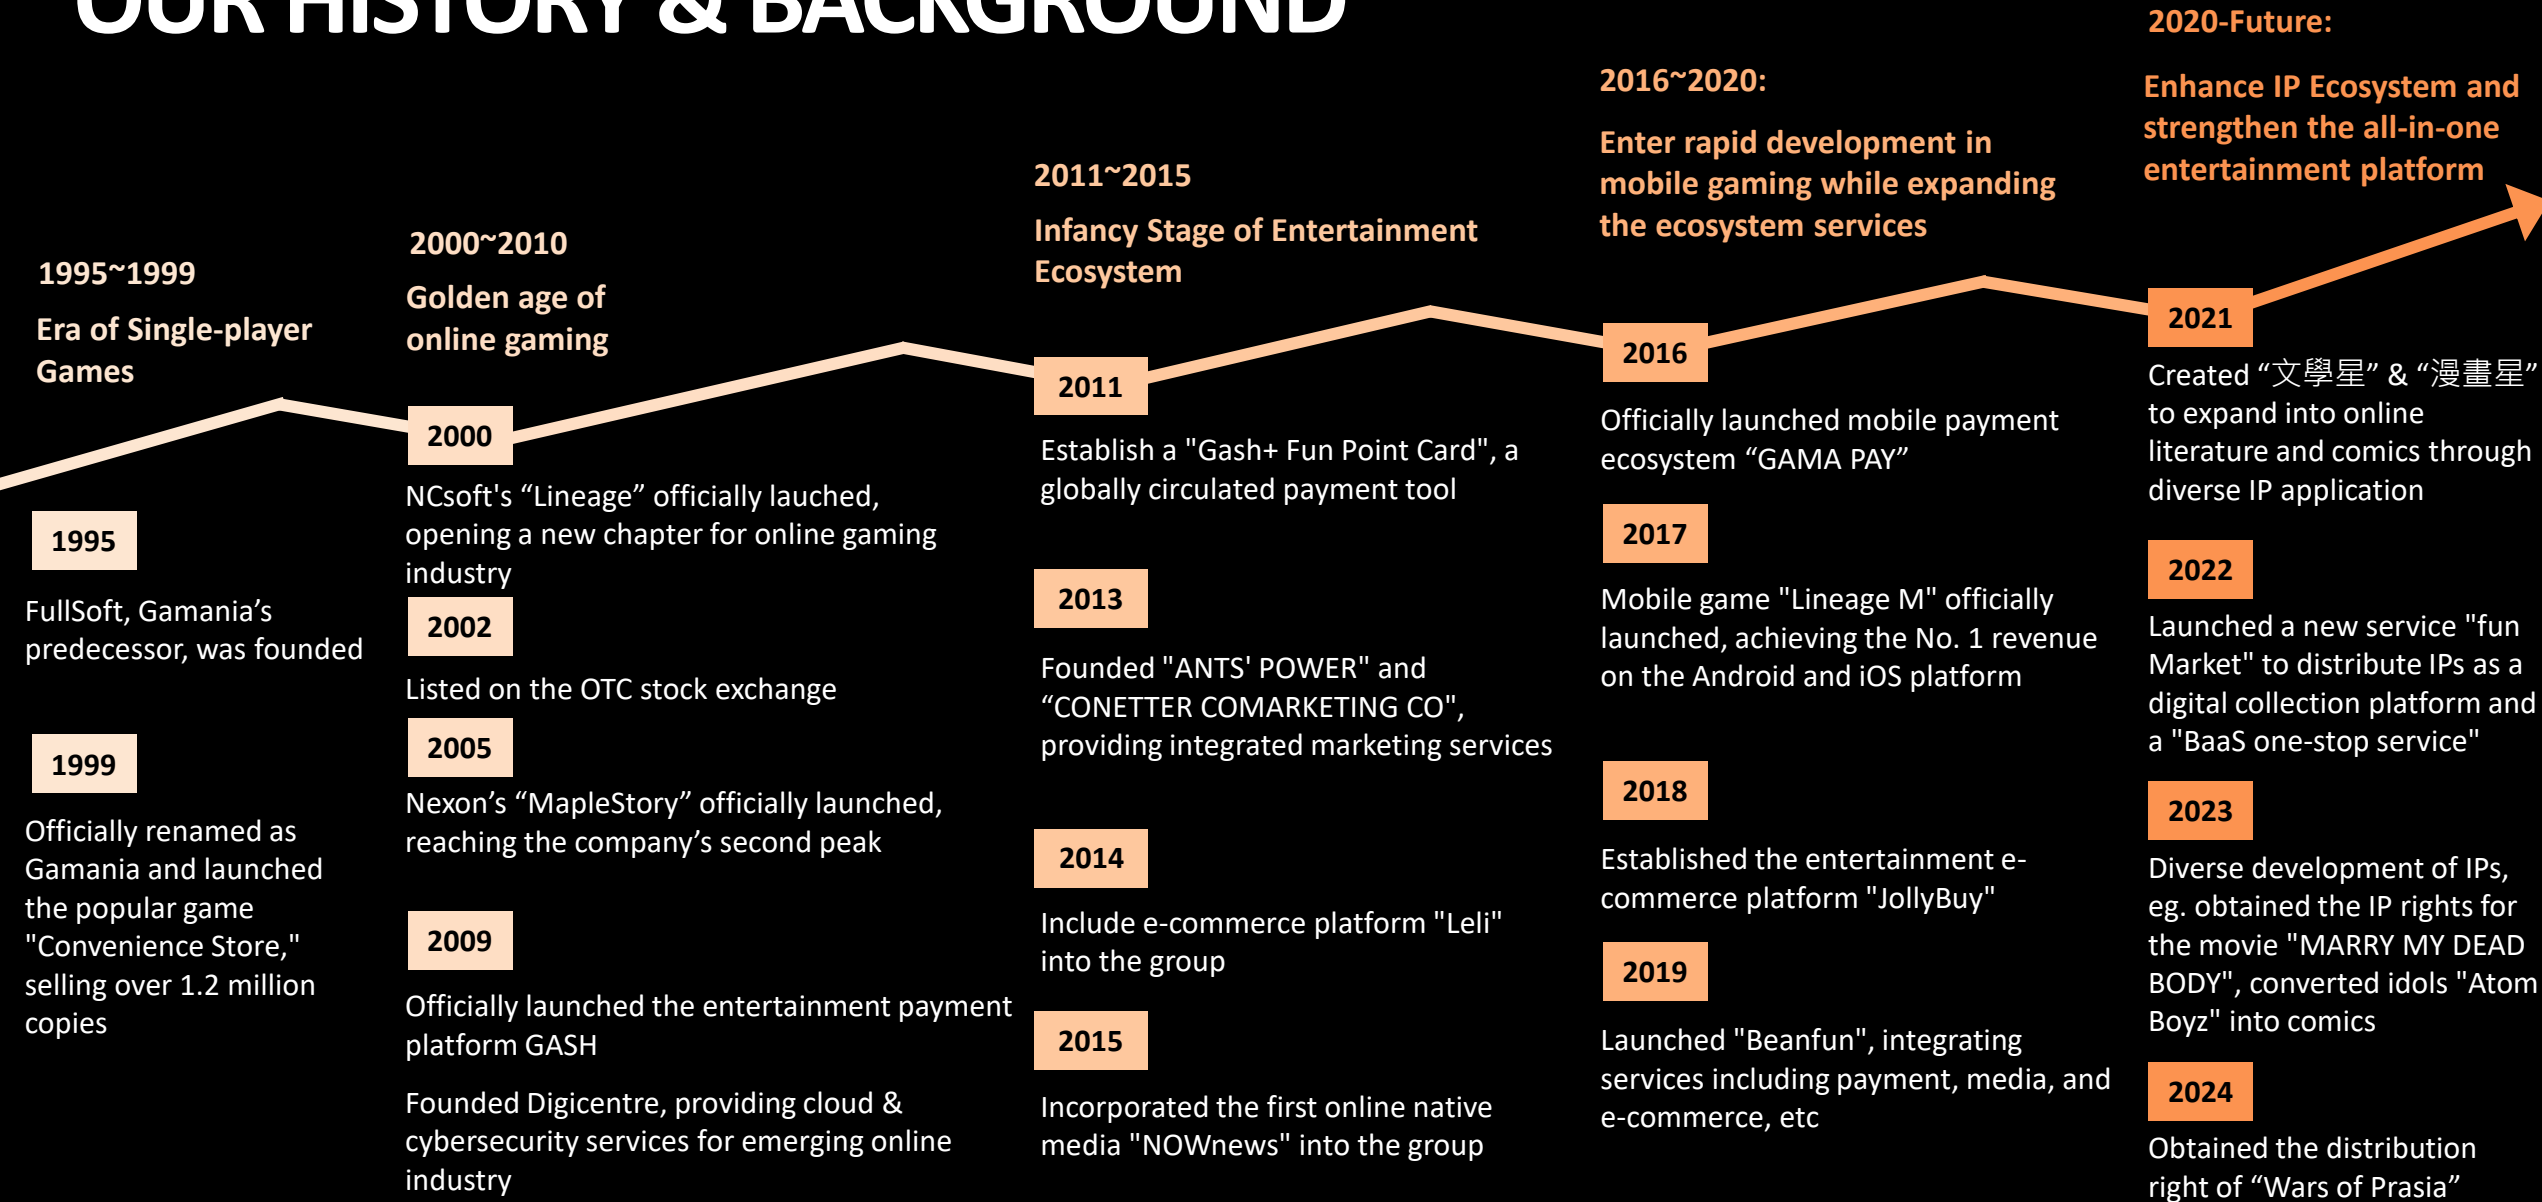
OUR HISTORY & BACKGROUND

1995~1999

Era of Single-player Games

1995

FullSoft, Gamania's predecessor, was founded

1999

Officially renamed as Gamania and launched the popular game "Convenience Store," selling over 1.2 million copies

2000~2010

Golden age of online gaming

2000

NCsoft's "Lineage" officially lauched, opening a new chapter for online gaming industry

2002

Listed on the OTC stock exchange

2005

Nexon's "MapleStory" officially launched, reaching the company's second peak

2009

Officially launched the entertainment payment platform GASH

Founded Digicentre, providing cloud & cybersecurity services for emerging online industry

2011~2015

Infancy Stage of Entertainment Ecosystem

2011

Establish a "Gash+ Fun Point Card", a globally circulated payment tool

2013

Founded "ANTS' POWER" and "CONETTER COMARKETING CO", providing integrated marketing services

2014

Include e-commerce platform "Leli" into the group

2015

Incorporated the first online native media "NOWnews" into the group

2016~2020:

Enter rapid development in mobile gaming while expanding the ecosystem services

2016

Officially launched mobile payment ecosystem "GAMA PAY"

2017

Mobile game "Lineage M" officially launched, achieving the No. 1 revenue on the Android and iOS platform

2018

Established the entertainment e-commerce platform "JollyBuy"

2019

Launched "Beanfun", integrating services including payment, media, and e-commerce, etc

2020-Future:

Enhance IP Ecosystem and strengthen the all-in-one entertainment platform

2021

Created "文學星" & "漫畫星" to expand into online literature and comics through diverse IP application

2022

Launched a new service "fun Market" to distribute IPs as a digital collection platform and a "BaaS one-stop service"

2023

Diverse development of IPs, eg. obtained the IP rights for the movie "MARRY MY DEAD BODY", converted idols "Atom Boyz" into comics

2024

Obtained the distribution right of "Wars of Prasia"